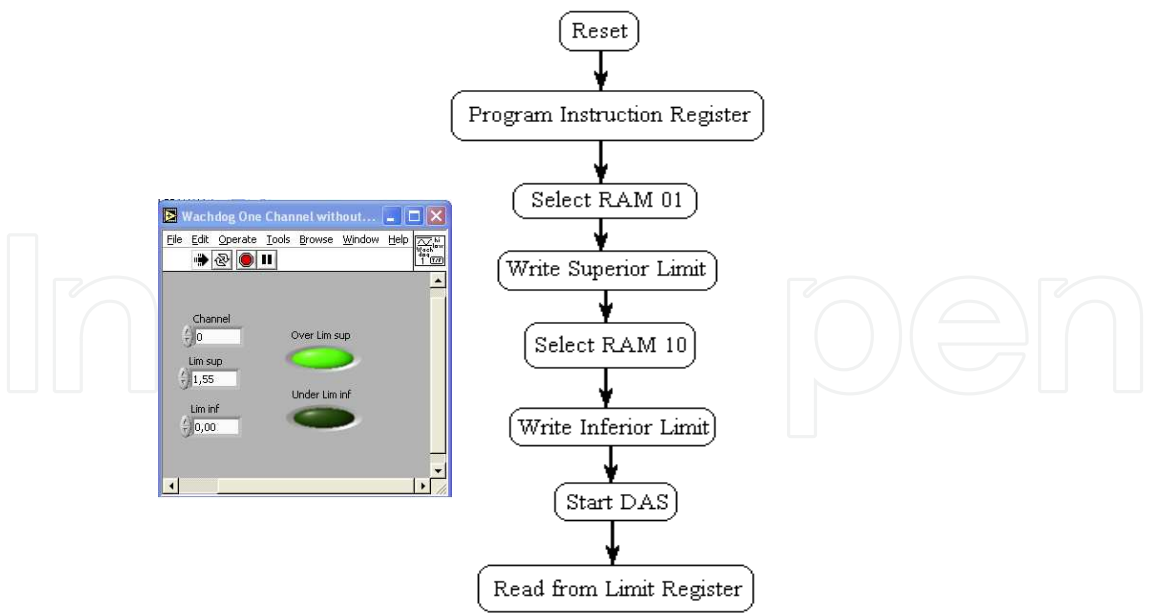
Wachdog One Channel without...

File Edit Operate Tools Browse Window Help

Channel
0

Lim sup
1,55

Lim inf
0,00

Over Lim sup

Under Lim inf

Reset

Program Instruction Register

Select RAM 01

Write Superior Limit

Select RAM 10

Write Inferior Limit

Start DAS

Read from Limit Register